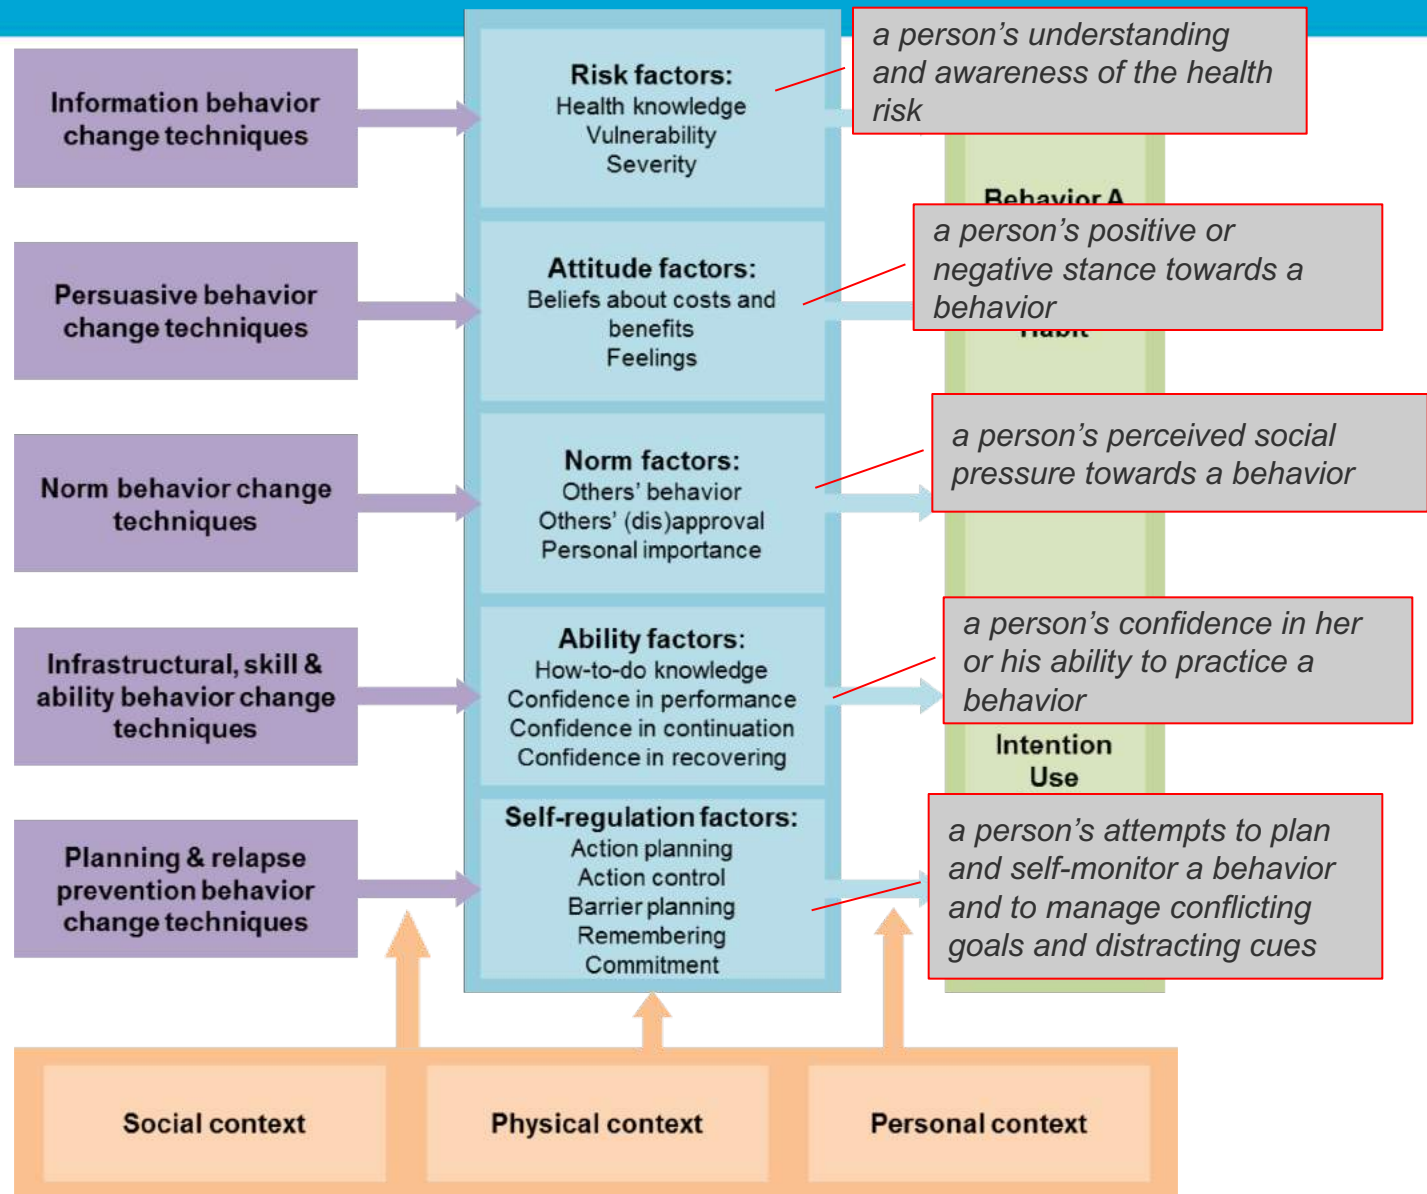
Information behavior change techniques

Persuasive behavior change techniques

Norm behavior change techniques

Infrastructural, skill & ability behavior change techniques

Planning & relapse prevention behavior change techniques

Risk factors:
Health knowledge
Vulnerability
Severity

Attitude factors:
Beliefs about costs and benefits
Feelings

Norm factors:
Others' behavior
Others' (dis)approval
Personal importance

Ability factors:
How-to-do knowledge
Confidence in performance
Confidence in continuation
Confidence in recovering

Self-regulation factors:
Action planning
Action control
Barrier planning
Remembering
Commitment

a person's understanding and awareness of the health risk

Behavior A

a person's positive or negative stance towards a behavior

Habit

a person's perceived social pressure towards a behavior

a person's confidence in her or his ability to practice a behavior

Intention
Use

a person's attempts to plan and self-monitor a behavior and to manage conflicting goals and distracting cues

Social context

Physical context

Personal context